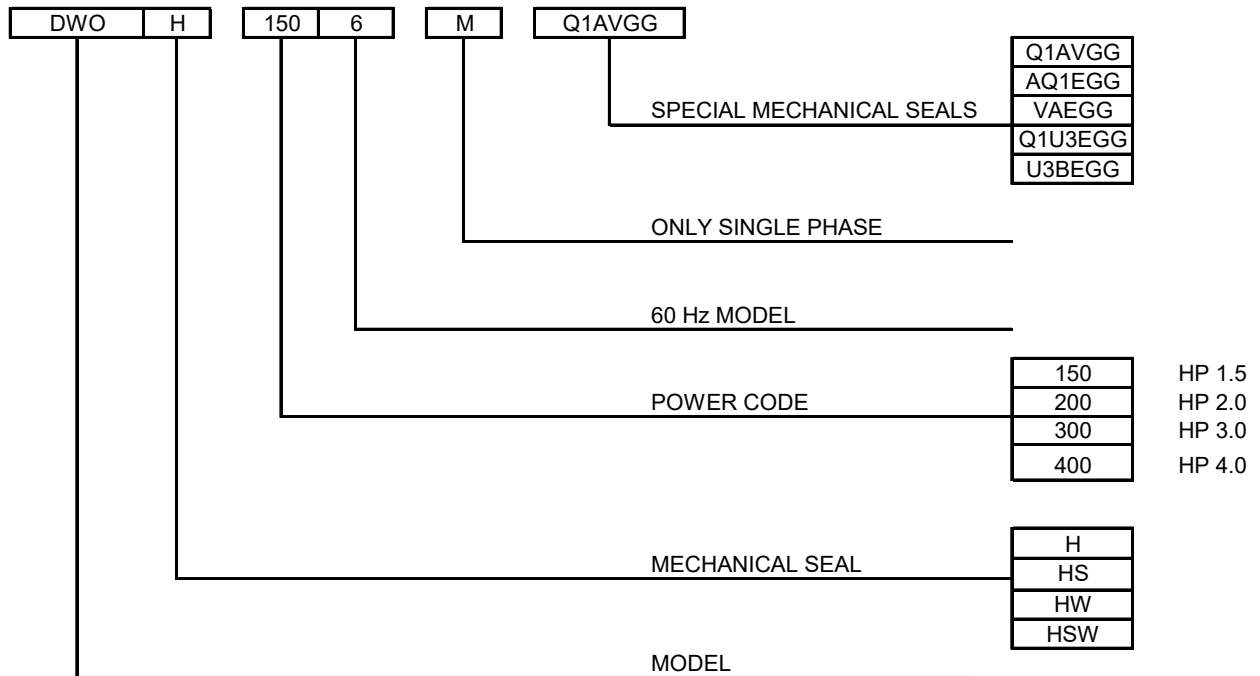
| DWO | H |
|---|---|

| 150 | 6 |
|---|---|

| M |
|---|

| Q1AVGG |
|---|

SPECIAL MECHANICAL SEALS

| Q1AVGG |
|---|
| AQ1EGG |
| VAEGG |
| Q1U3EGG |
| U3BEGG |

ONLY SINGLE PHASE

60 Hz MODEL

POWER CODE

| 150 | HP 1.5 |
|---|---|
| 200 | HP 2.0 |
| 300 | HP 3.0 |
| 400 | HP 4.0 |

MECHANICAL SEAL

| H |
|---|
| HS |
| HW |
| HSW |

MODEL